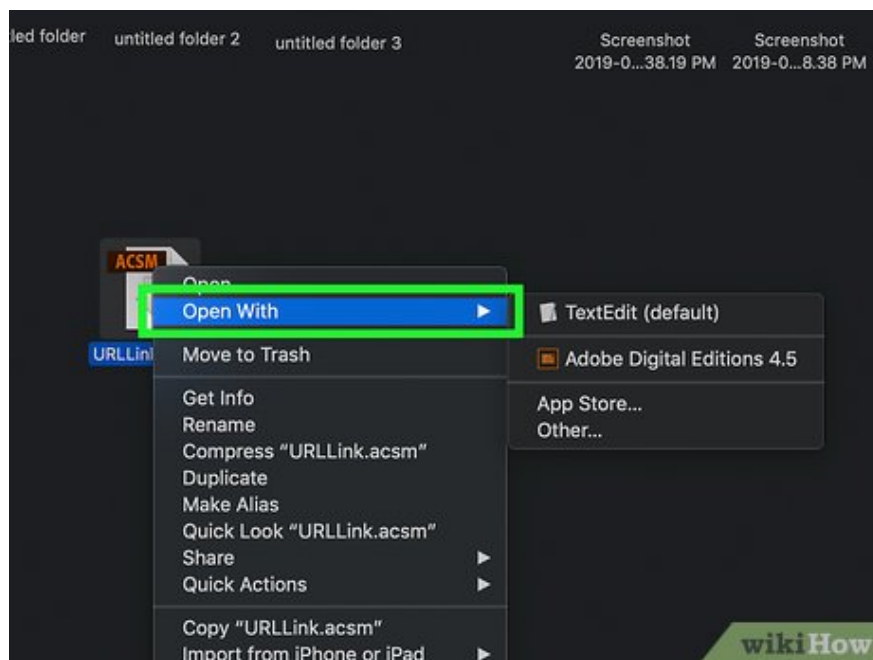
led folder untitled folder 2 untitled folder 3

Screenshot 2019-0...38.19 PM

Screenshot 2019-0...8.38 PM

ACSM

URLLink

Open

Open With

Move to Trash

Get Info

Rename

Compress "URLLink.acsm"

Duplicate

Make Alias

Quick Look "URLLink.acsm"

Share

Quick Actions

Copy "URLLink.acsm"

Import from iPhone or iPad

TextEdit (default)

Adobe Digital Editions 4.5

App Store...

Other...

wikiHow